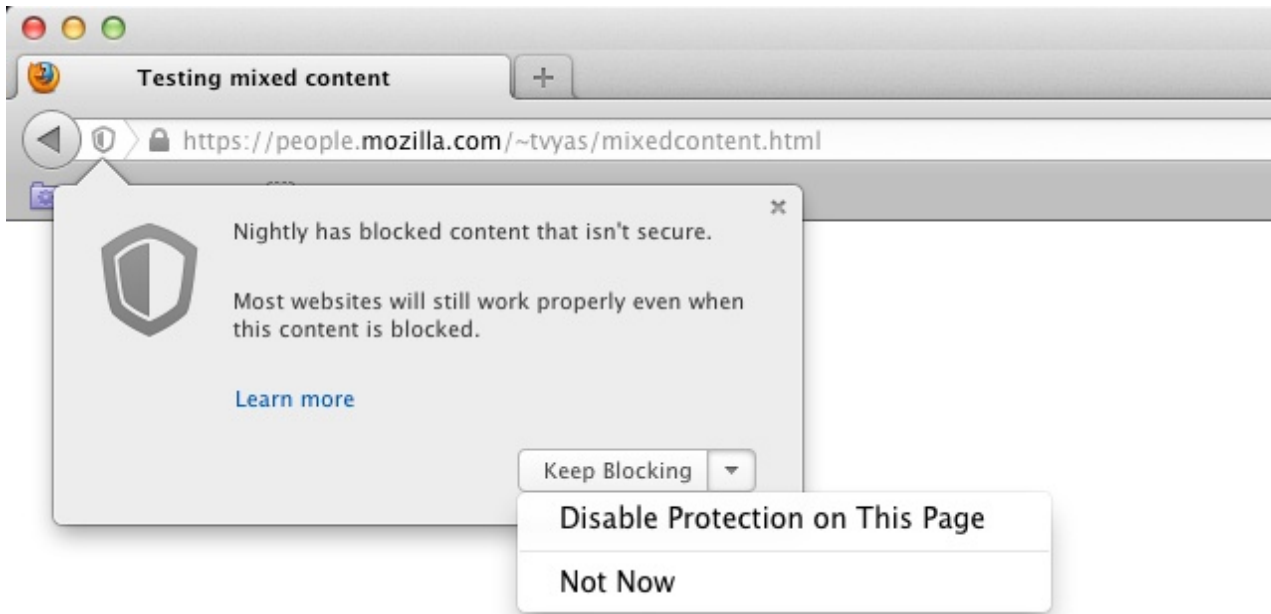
Testing mixed content

+

https://people.mozilla.com/~tvyas/mixedcontent.html

×

Nightly has blocked content that isn't secure.

Most websites will still work properly even when this content is blocked.

Learn more

Keep Blocking

Disable Protection on This Page

Not Now